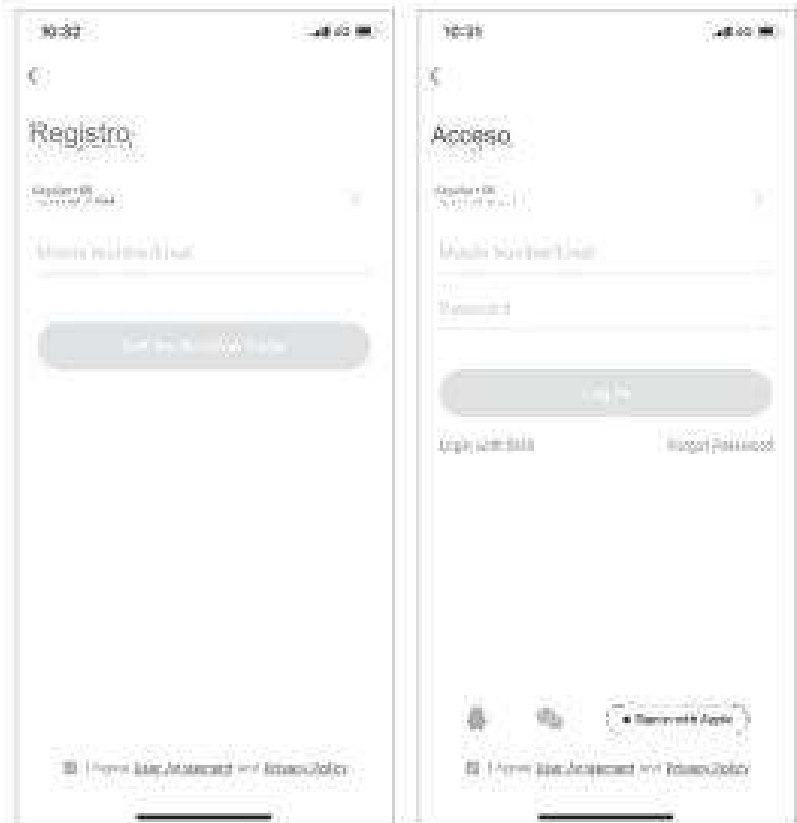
10:32

<

Registro

Country/Region
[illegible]

Mobile Number/Email

Get Verification Code

I Agree User Agreement and Privacy Policy

10:31

<

Acceso

Country/Region
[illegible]

Mobile Number/Email

Password

Log In

Login with SMS

Forgot Password

Sign in with Apple

I Agree User Agreement and Privacy Policy